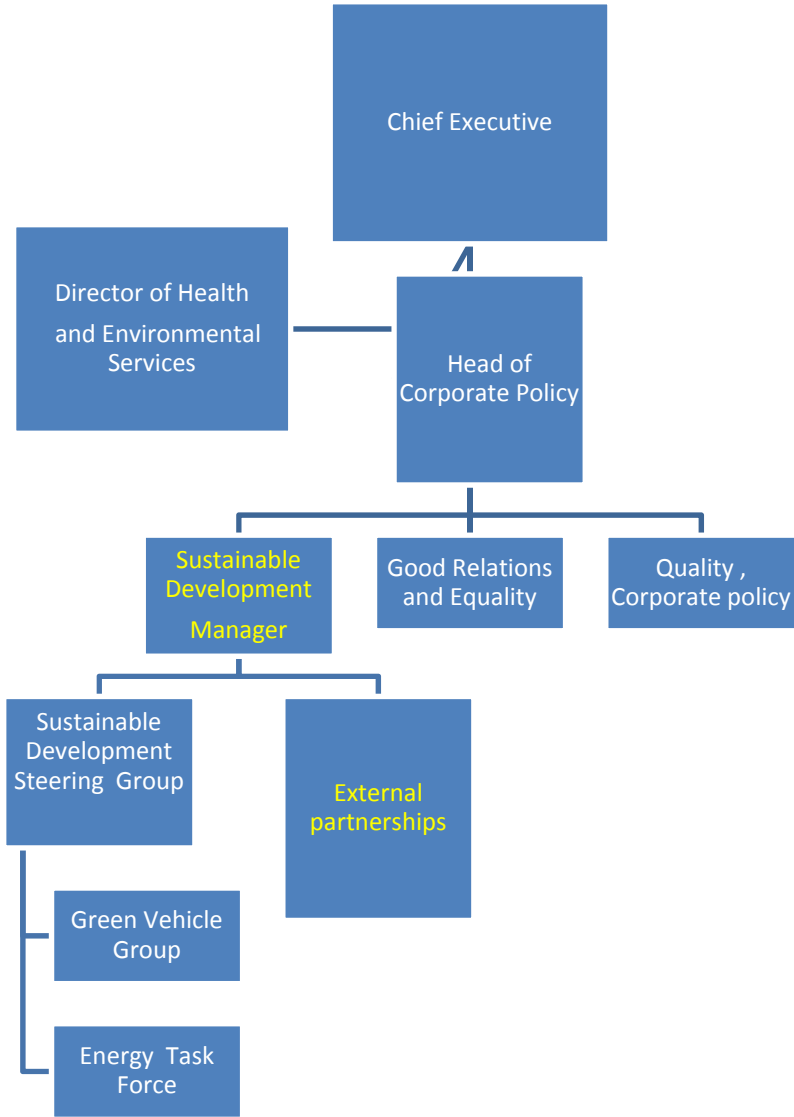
Chief Executive

Director of Health and Environmental Services

Head of Corporate Policy

Sustainable Development Manager

Good Relations and Equality

Quality , Corporate policy

Sustainable Development Steering Group

External partnerships

Green Vehicle Group

Energy Task Force